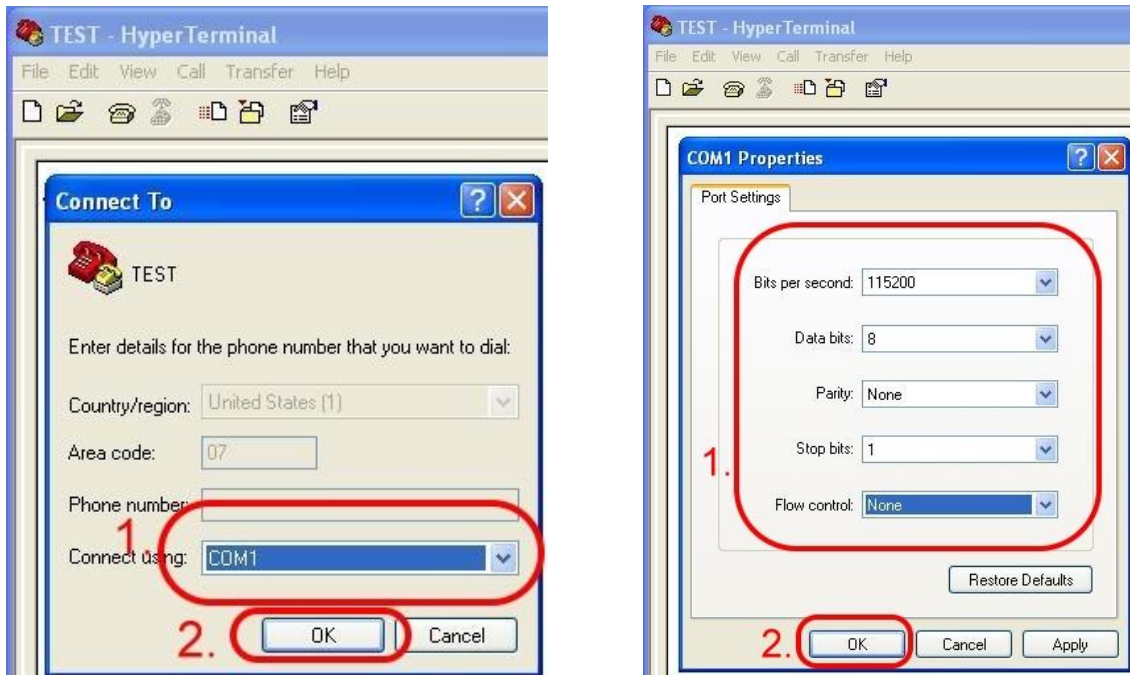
TEST - HyperTerminal
File Edit View Call Transfer Help

Connect To

TEST

Enter details for the phone number that you want to dial:

Country/region: United States (1)

Area code: 07

Phone number:

1.

Connect using: COM1

2.

OK

Cancel

TEST - HyperTerminal
File Edit View Call Transfer Help

COM1 Properties

Port Settings

Bits per second: 115200

Data bits: 8

Parity: None

Stop bits: 1

1.

Flow control: None

Restore Defaults

2.

OK

Cancel

Apply